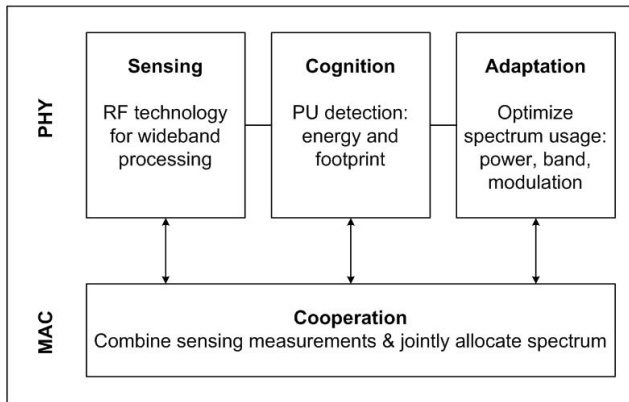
PHY

Sensing
RF technology for wideband processing

Cognition
PU detection: energy and footprint

Adaptation
Optimize spectrum usage: power, band, modulation

MAC

Cooperation
Combine sensing measurements & jointly allocate spectrum